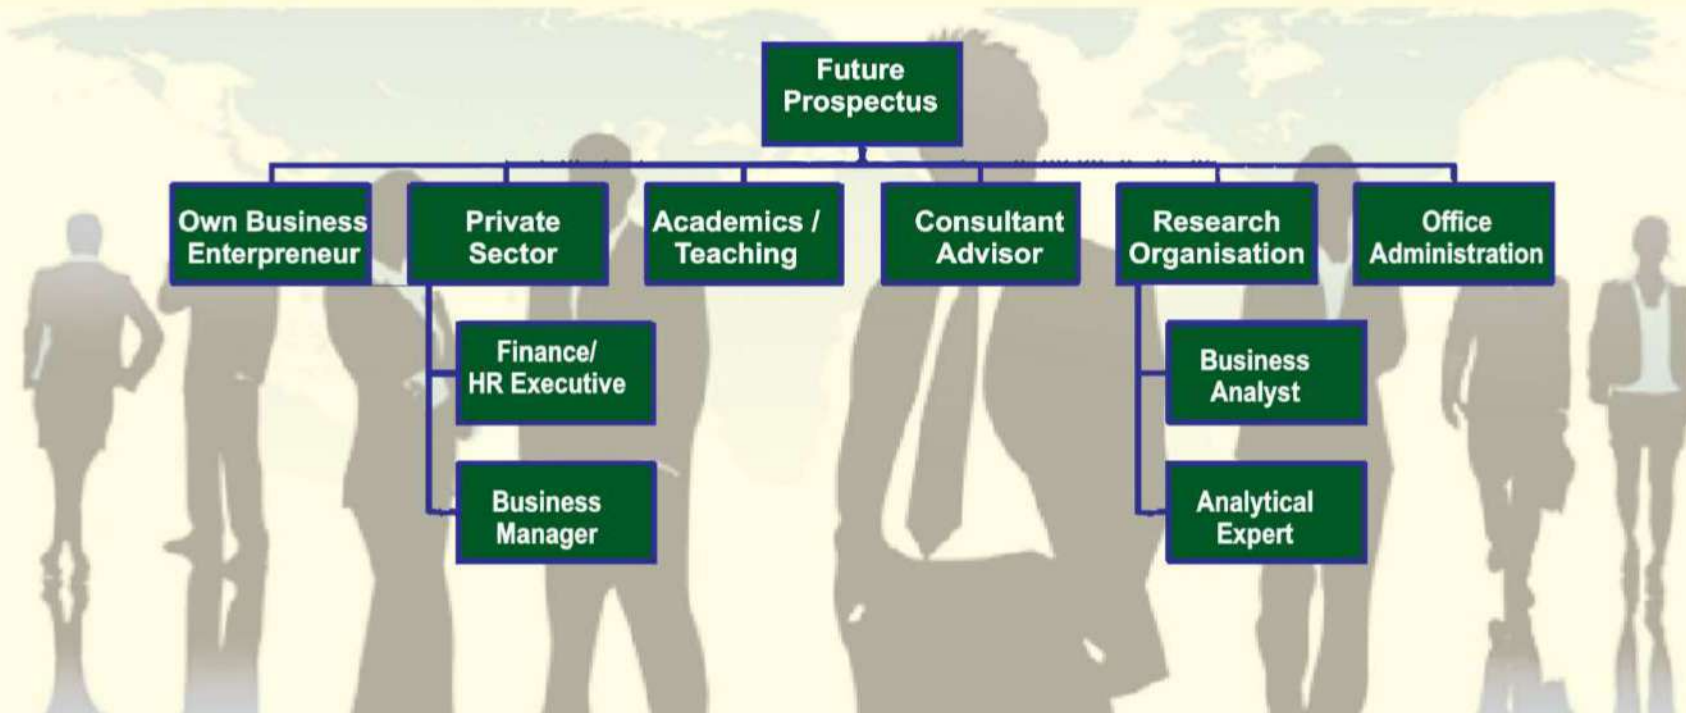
Future Prospectus

Own Business Enterpreneur

Private Sector

Academics / Teaching

Consultant Advisor

Research Organisation

Office Administration

Finance/ HR Executive

Business Manager

Business Analyst

Analytical Expert